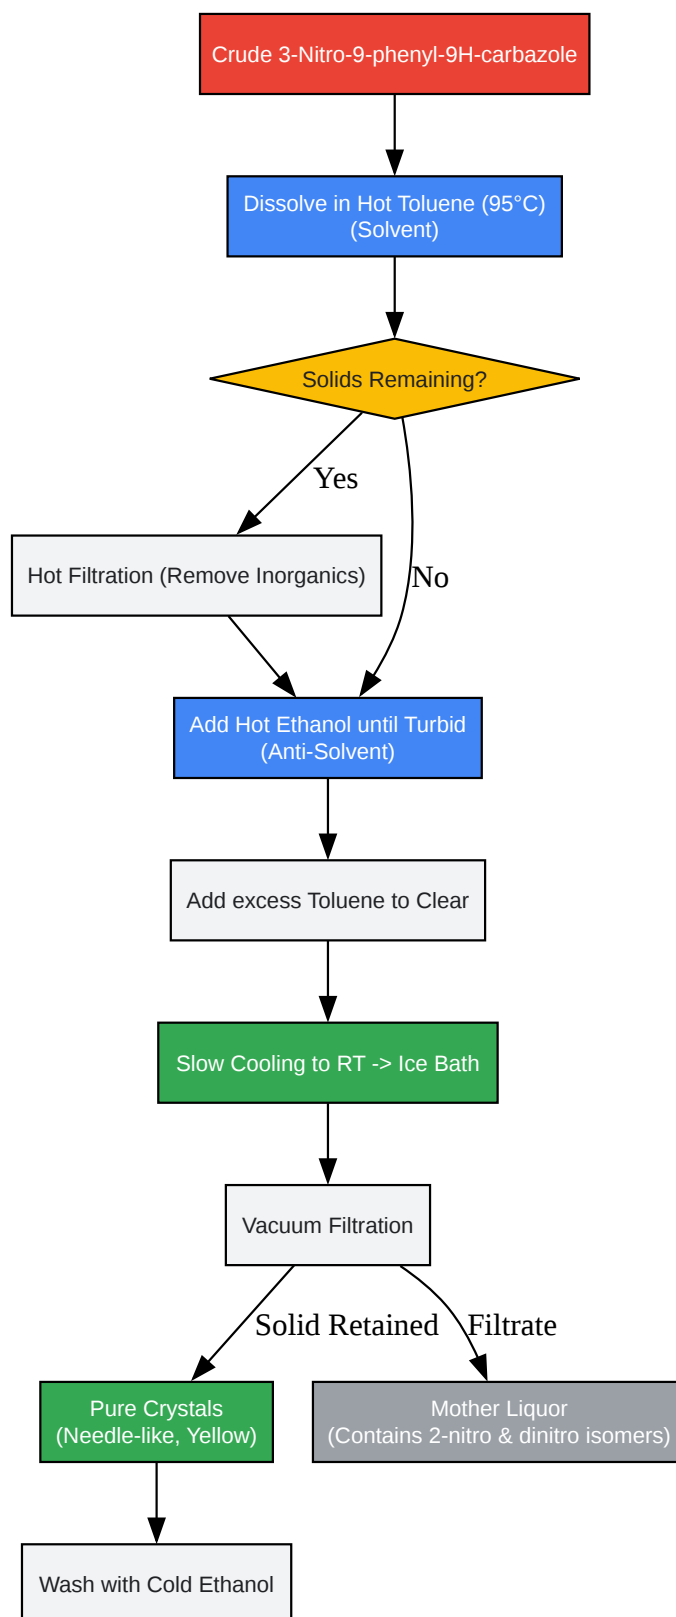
Crude 3-Nitro-9-phenyl-9H-carbazole

Dissolve in Hot Toluene (95°C)
(Solvent)

Solids Remaining?

Yes

No

Hot Filtration (Remove Inorganics)

Add Hot Ethanol until Turbid
(Anti-Solvent)

Add excess Toluene to Clear

Slow Cooling to RT -> Ice Bath

Vacuum Filtration

Solid Retained

Filtrate

Pure Crystals
(Needle-like, Yellow)

Mother Liquor
(Contains 2-nitro & dinitro isomers)

Wash with Cold Ethanol